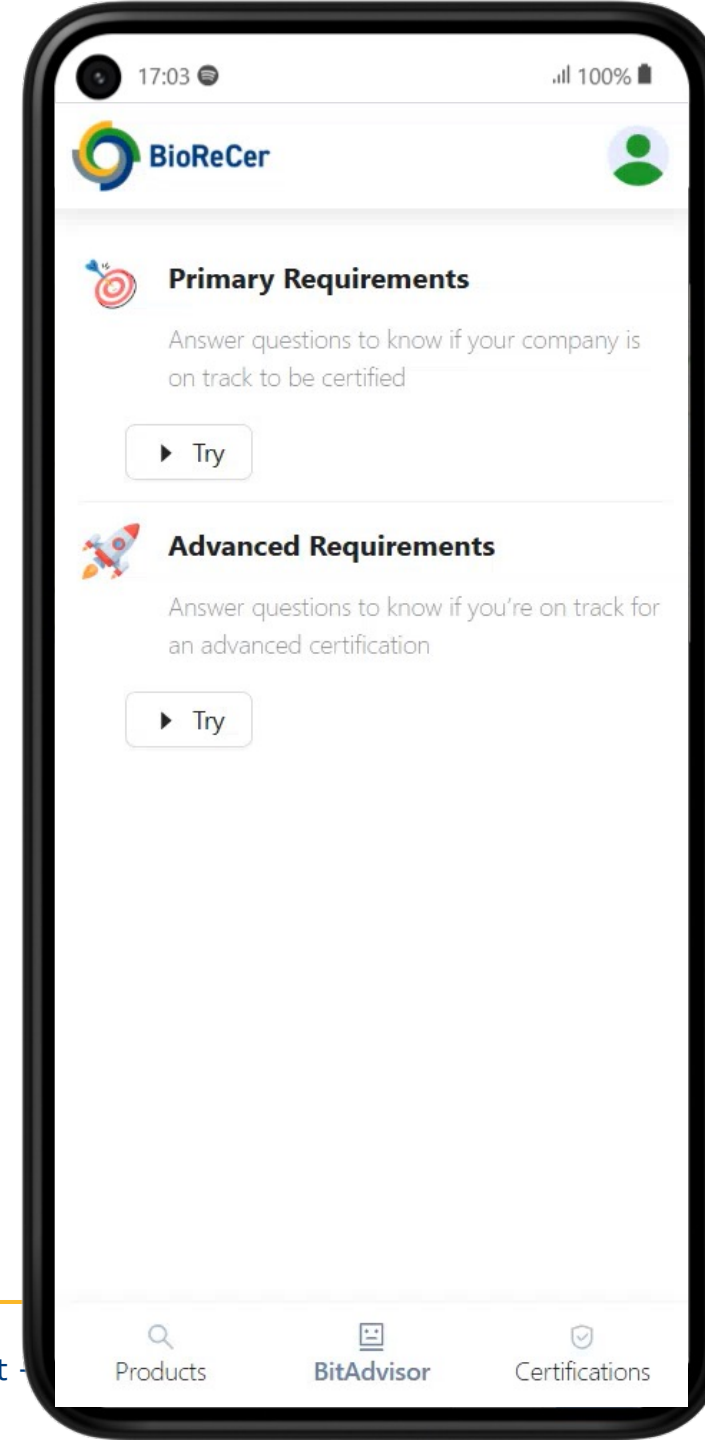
17:03

100%

BioReCer

Primary Requirements

Answer questions to know if your company is on track to be certified

Try

Advanced Requirements

Answer questions to know if you're on track for an advanced certification

Try

Products

BitAdvisor

Certifications

t -